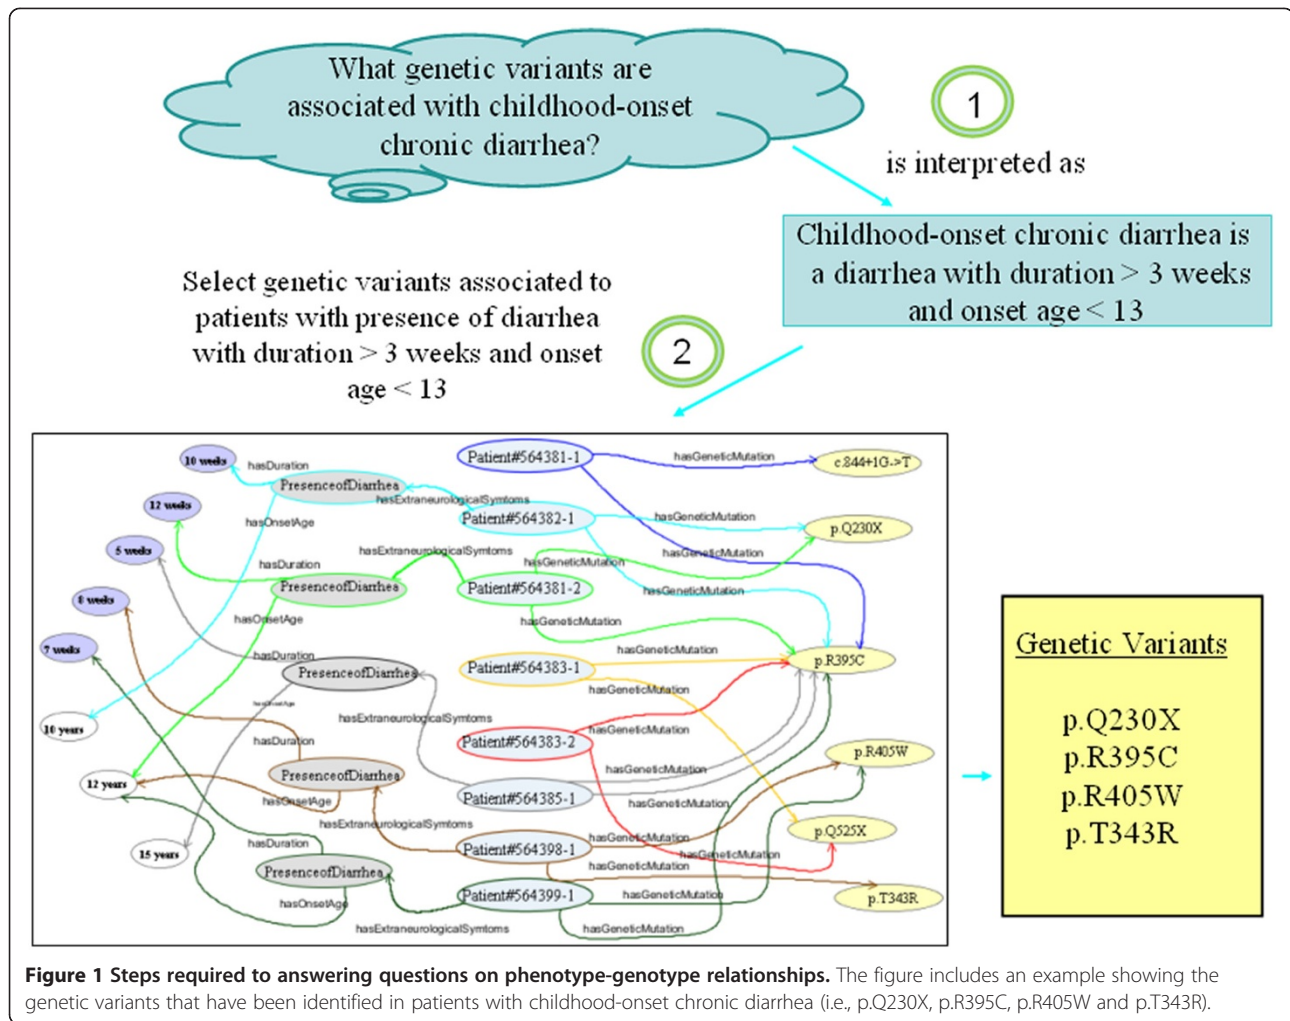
What genetic variants are associated with childhood-onset chronic diarrhea?

1

is interpreted as

Childhood-onset chronic diarrhea is a diarrhea with duration > 3 weeks and onset age < 13

Select genetic variants associated to patients with presence of diarrhea with duration > 3 weeks and onset age < 13

2

10 weeks
hasDuration
PresenceofDiarrhea
hasExtraneurologicalSymtoms
Patient#564381-1
hasGeneticMutation
c.844+1G->T
12 weeks
hasOnsetAge
Patient#564382-1
hasGeneticMutation
p.Q230X
5 weeks
hasExtraneurologicalSymtoms
hasGeneticMutation
hasDuration
hasGeneticMutation
PresenceofDiarrhea
Patient#564381-2
hasGeneticMutation
8 weeks
hasOnsetAge
hasGeneticMutation
7 weeks
hasDuration
hasGeneticMutation
PresenceofDiarrhea
Patient#564383-1
p.R395C
hasOnsetAge
hasGeneticMutation
hasExtraneurologicalSymtoms
10 years
hasDuration
Patient#564383-2
hasGeneticMutation
p.R405W
PresenceofDiarrhea
hasGeneticMutation
12 years
hasOnsetAge
Patient#564385-1
hasGeneticMutation
hasExtraneurologicalSymtoms
hasGeneticMutation
p.Q525X
hasDuration
Patient#564398-1
hasGeneticMutation
15 years
hasGeneticMutation
PresenceofDiarrhea
Patient#564399-1
hasGeneticMutation
p.T343R
hasOnsetAge
hasExtraneurologicalSymtoms
hasGeneticMutation

Genetic Variants

p.Q230X
p.R395C
p.R405W
p.T343R

Figure 1 Steps required to answering questions on phenotype-genotype relationships. The figure includes an example showing the genetic variants that have been identified in patients with childhood-onset chronic diarrhea (i.e., p.Q230X, p.R395C, p.R405W and p.T343R).